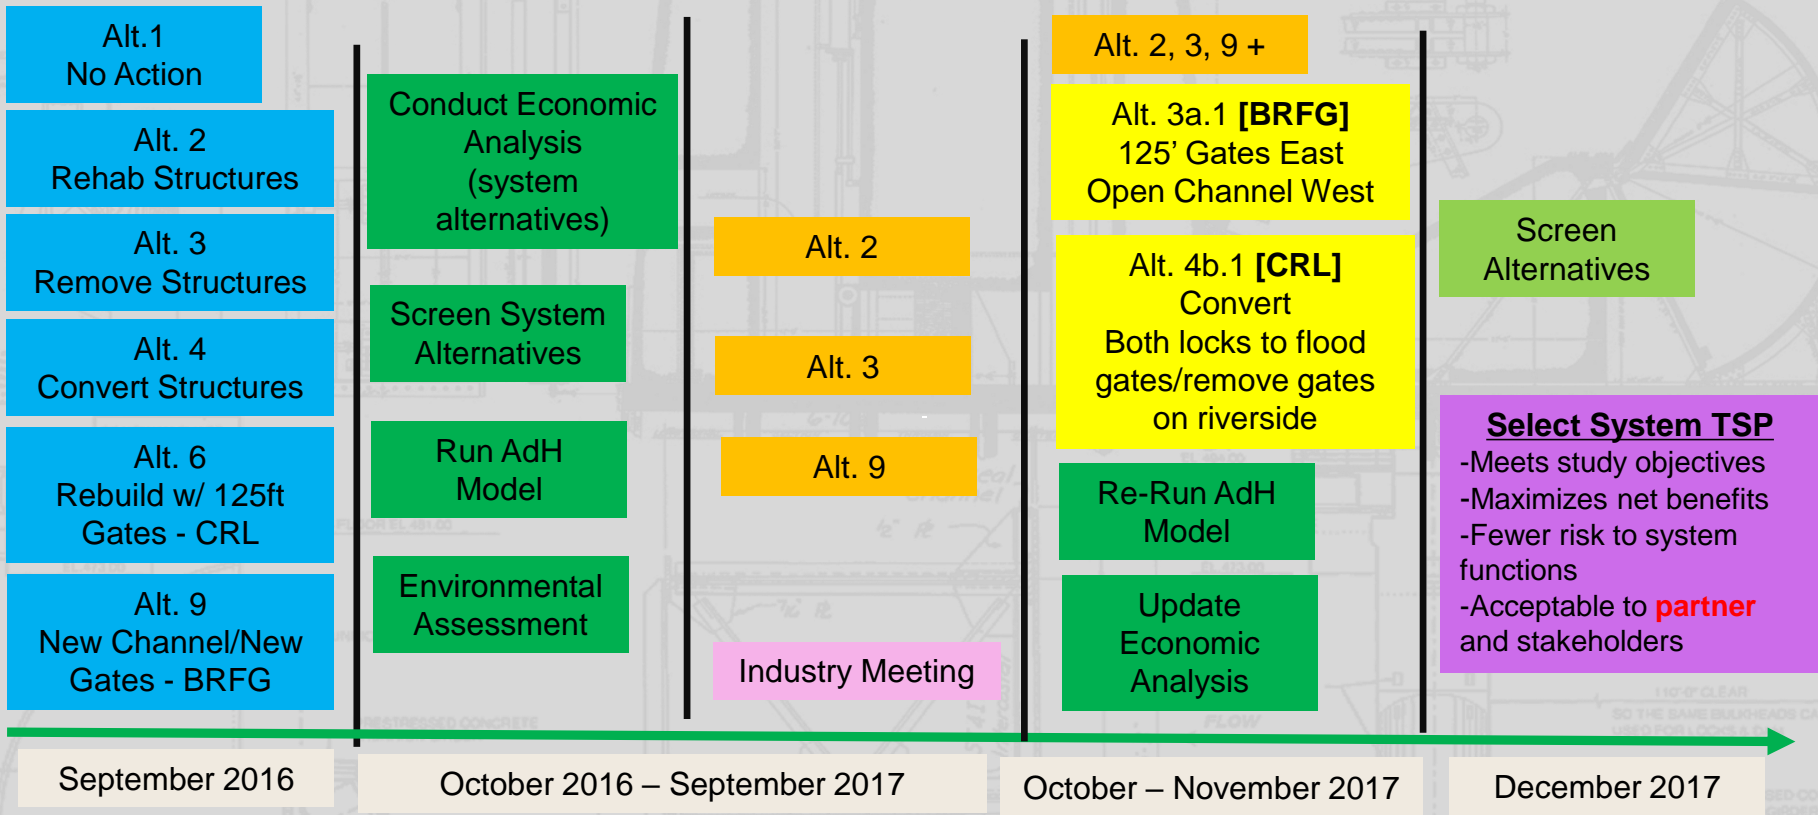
Alt.1
No Action

Alt. 2
Rehab Structures

Alt. 3
Remove Structures

Alt. 4
Convert Structures

Alt. 6
Rebuild w/ 125ft Gates - CRL

Alt. 9
New Channel/New Gates - BRFG

Conduct Economic Analysis (system alternatives)

Screen System Alternatives

Run AdH Model

Environmental Assessment

Alt. 2

Alt. 3

Alt. 9

Industry Meeting

Alt. 2, 3, 9 +

Alt. 3a.1 **[BRFG]**
125' Gates East
Open Channel West

Alt. 4b.1 **[CRL]**
Convert
Both locks to flood gates/remove gates on riverside

Re-Run AdH Model

Update Economic Analysis

Screen Alternatives

**Select System TSP**
-Meets study objectives
-Maximizes net benefits
-Fewer risk to system functions
-Acceptable to **partner** and stakeholders

September 2016

October 2016 – September 2017

October – November 2017

December 2017